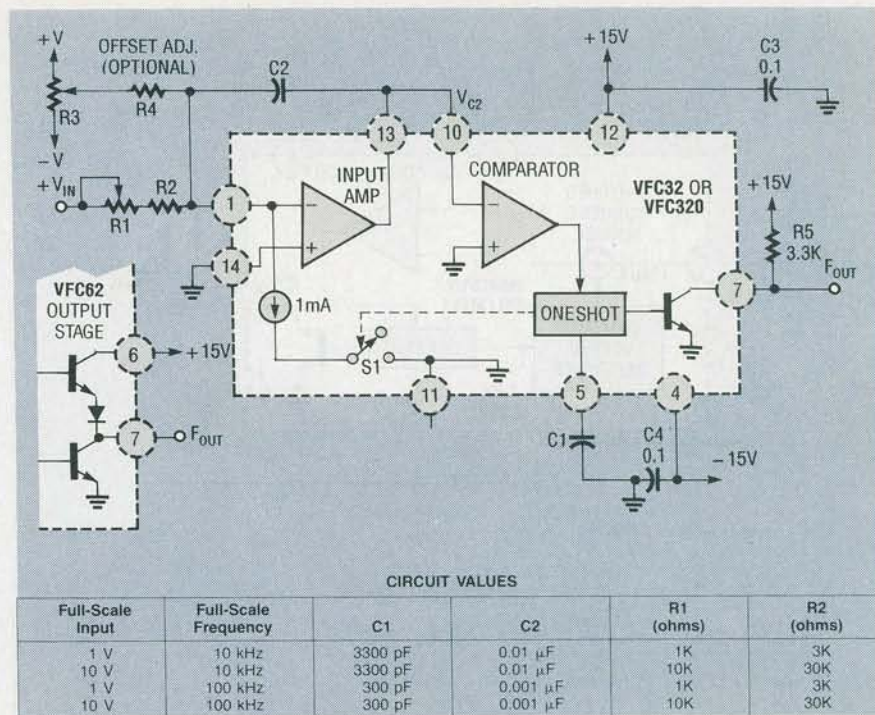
+V
OFFSET ADJ.
(OPTIONAL)
R3
R4
C2
−V
+15V
C3
0.1
$V_{C2}$
13
10
12
INPUT AMP
COMPARATOR
VFC32 OR VFC320
$+V_{IN}$
R1
R2
1
14
+15V
R5
3.3K
$F_{OUT}$
VFC62
OUTPUT
STAGE
1mA
ONESHOT
7
6
+15V
S1
11
5
4
C1
C4
0.1
−15V
7
$F_{OUT}$

CIRCUIT VALUES

| Full-Scale Input | Full-Scale Frequency | C1 | C2 | R1 (ohms) | R2 (ohms) |
|---|---|---|---|---|---|
| 1 V | 10 kHz | 3300 pF | 0.01 $\mu$F | 1K | 3K |
| 10 V | 10 kHz | 3300 pF | 0.01 $\mu$F | 10K | 30K |
| 1 V | 100 kHz | 300 pF | 0.001 $\mu$F | 1K | 3K |
| 10 V | 100 kHz | 300 pF | 0.001 $\mu$F | 10K | 30K |